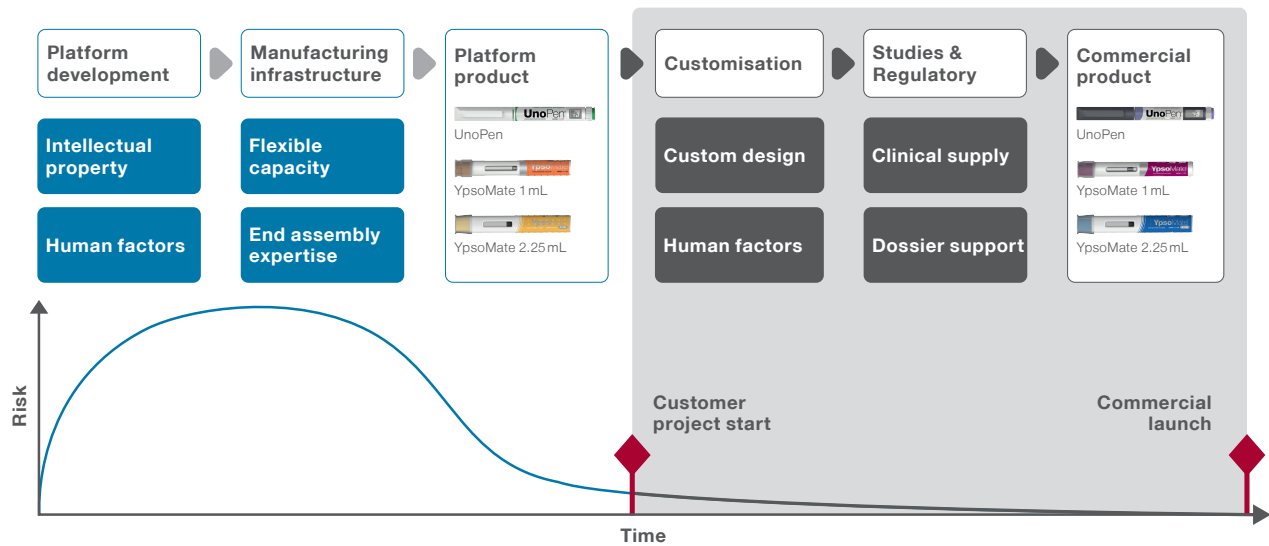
Platform development

Manufacturing infrastructure

Platform product

Customisation

Studies & Regulatory

Commercial product

Intellectual property

Human factors

Flexible capacity

End assembly expertise

UnoPen

YpsoMate 1 mL

YpsoMate 2.25 mL

Custom design

Human factors

Clinical supply

Dossier support

UnoPen

YpsoMate 1 mL

YpsoMate 2.25 mL

Risk

Customer project start

Commercial launch

Time